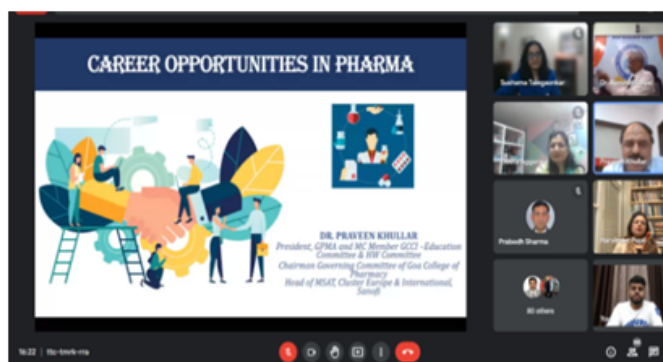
CAREER OPPORTUNITIES IN PHARMA

DR. PRAVEEN KHULLAR
President, GPMA and MC Member GCCI –Education Committee & HW Committee
Chairman Governing Committee of Goa College of Pharmacy
Head of MSAT, Cluster Europe & International, Sanofi

Sushama Talegaonkar

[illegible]

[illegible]

Prabodh Sharma

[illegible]

80 others

16:22 | tbc-tmrk-ria